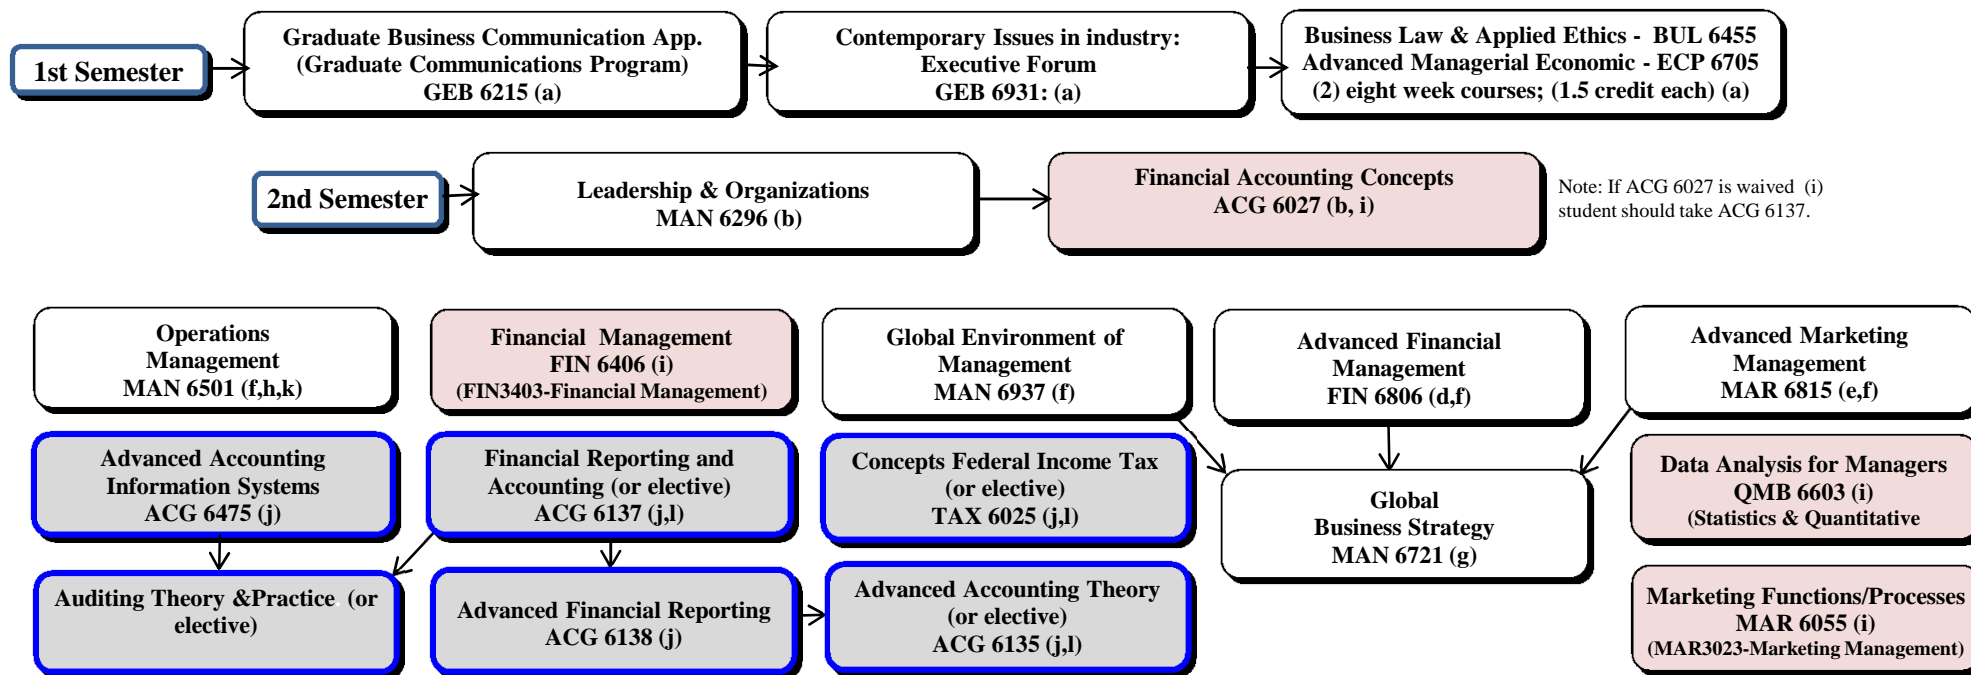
1st Semester

Graduate Business Communication App.
(Graduate Communications Program)
GEB 6215 (a)

Contemporary Issues in industry:
Executive Forum
GEB 6931: (a)

Business Law & Applied Ethics - BUL 6455
Advanced Managerial Economic - ECP 6705
(2) eight week courses; (1.5 credit each) (a)

2nd Semester

Leadership & Organizations
MAN 6296 (b)

Financial Accounting Concepts
ACG 6027 (b, i)

Note: If ACG 6027 is waived (i) student should take ACG 6137.

Operations
Management
MAN 6501 (f,h,k)

Financial Management
FIN 6406 (i)
(FIN3403-Financial Management)

Global Environment of
Management
MAN 6937 (f)

Advanced Financial
Management
FIN 6806 (d,f)

Advanced Marketing
Management
MAR 6815 (e,f)

Advanced Accounting
Information Systems
ACG 6475 (j)

Financial Reporting and
Accounting (or elective)
ACG 6137 (j,l)

Concepts Federal Income Tax
(or elective)
TAX 6025 (j,l)

Global
Business Strategy
MAN 6721 (g)

Data Analysis for Managers
QMB 6603 (i)
(Statistics & Quantitative

Auditing Theory &Practice (or
elective)

Advanced Financial Reporting
ACG 6138 (j)

Advanced Accounting Theory
(or elective)
ACG 6135 (j,l)

Marketing Functions/Processes
MAR 6055 (i)
(MAR3023-Marketing Management)